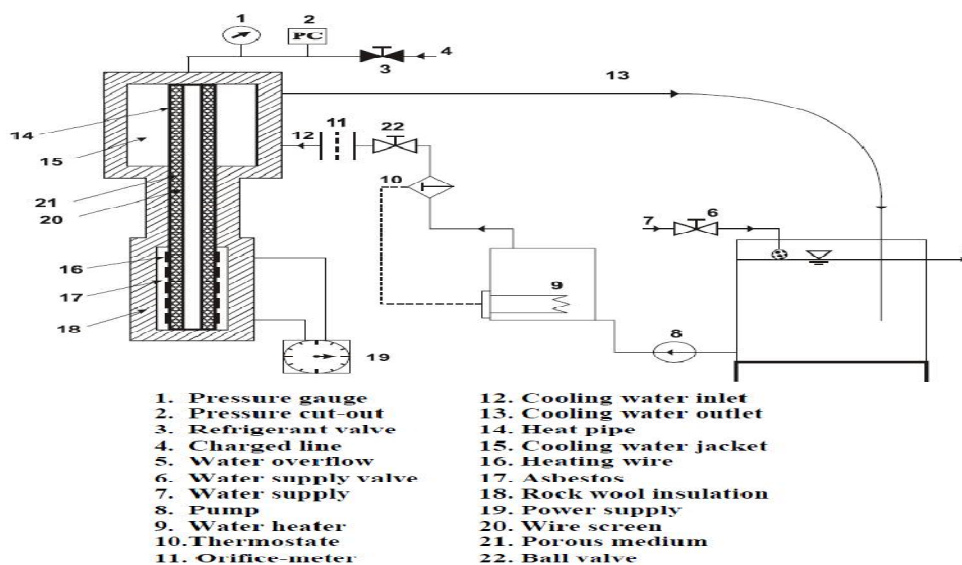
1
2
PC
3
4
13
14
15
12
11
22
10
21
20
7
6
16
17
18
9
8
19

1. Pressure gauge
2. Pressure cut-out
3. Refrigerant valve
4. Charged line
5. Water overflow
6. Water supply valve
7. Water supply
8. Pump
9. Water heater
10. Thermostate
11. Orifice-meter

12. Cooling water inlet
13. Cooling water outlet
14. Heat pipe
15. Cooling water jacket
16. Heating wire
17. Asbestos
18. Rock wool insulation
19. Power supply
20. Wire screen
21. Porous medium
22. Ball valve